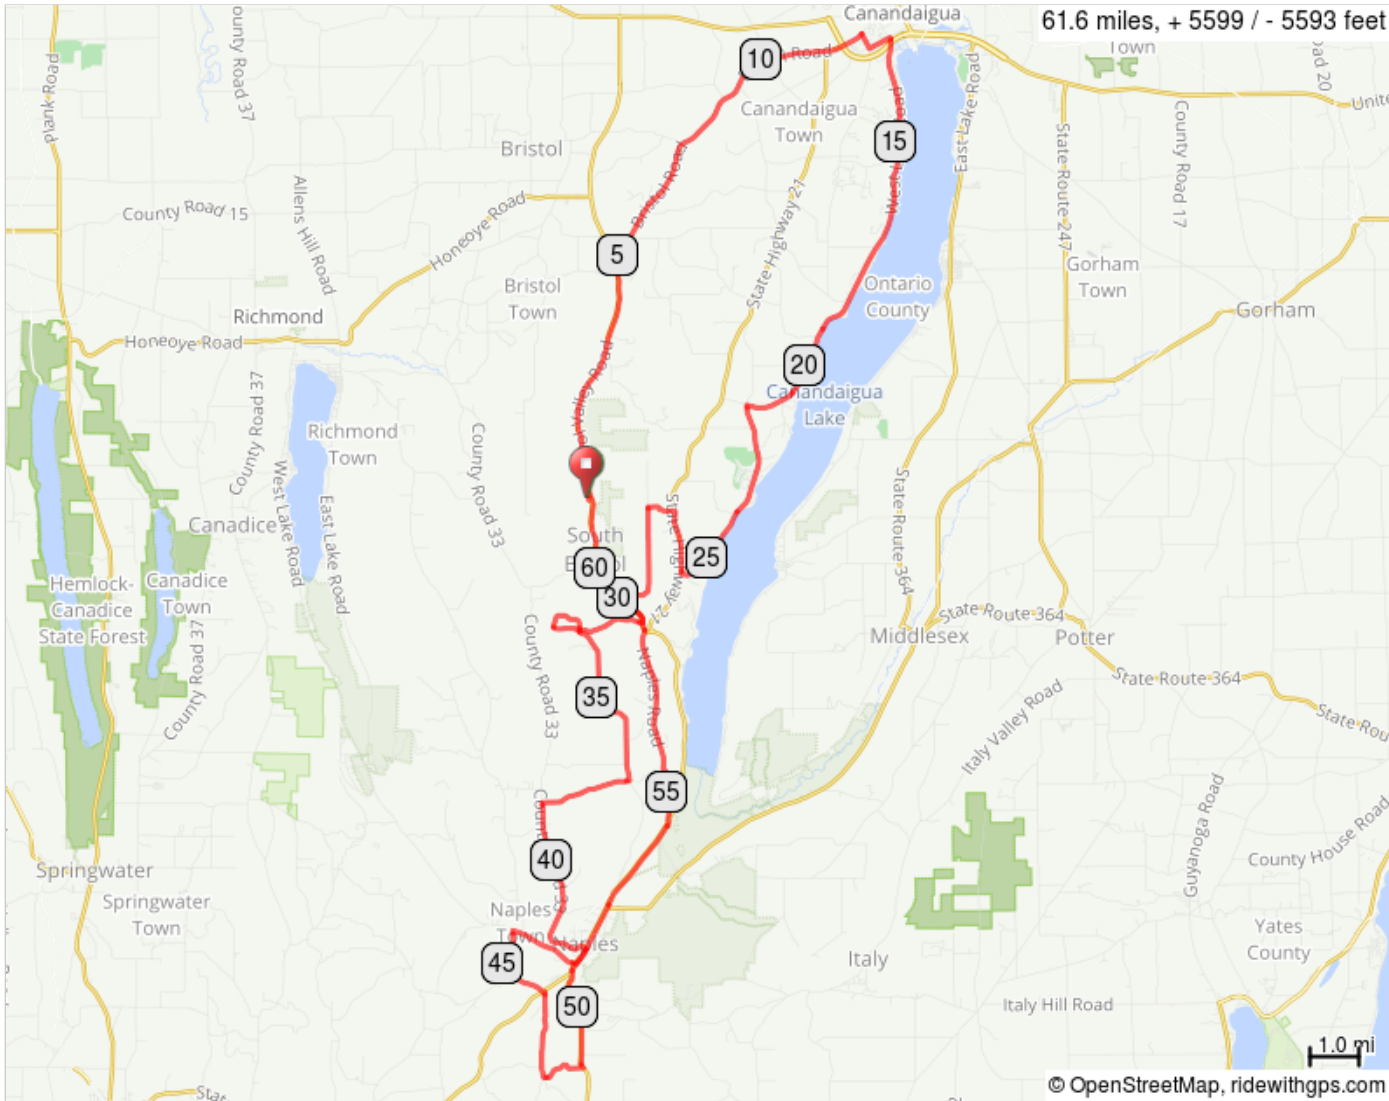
61.6 miles, + 5599 / - 5593 feet

Canandaigua
Town
10
Road
Canandaigua Town
15
Bristol
County Road 15
Honeoye Road
Bristol Road
5
Bristol Town
State Highway 21
Ontario County
Gorham Town
Gorham
Richmond
Honeoye Road
20
Canandaigua Lake
Richmond Town
County Road 37
County Road 33
South Bristol
60
30
25
Canadice
Hemlock-Canadice State Forest
Canadice Town
West Lake Road
East Lake Road
County Road 37
35
County Road 33
Naples Road
55
State Route 364
State Route 364
Middlesex
Potter
State Route 364
Italy Valley Road
40
Springwater
Springwater Town
Naples Town
Naples
45
50
Italy
Italy Hill Road
Guyanoga Road
County House Road
Yates County
County Road 17
State Route 247
East Lake Road
Plank Road
County Road 37
Allens Hill Road
1.0 mi
© OpenStreetMap, ridewithgps.com